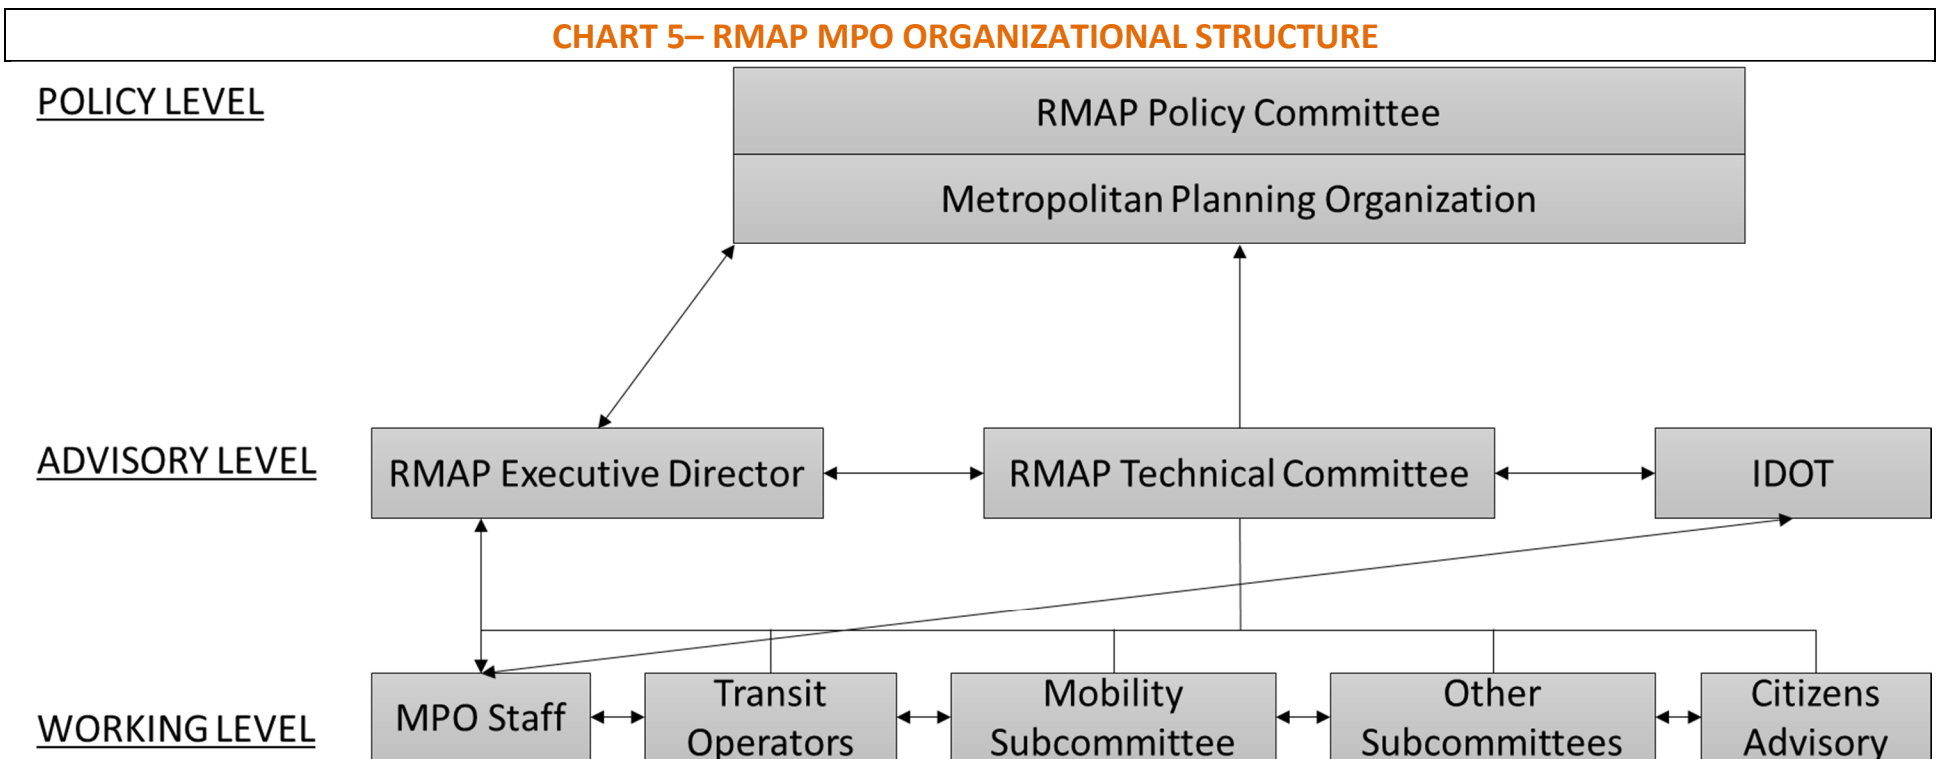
CHART 5– RMAP MPO ORGANIZATIONAL STRUCTURE

POLICY LEVEL

RMAP Policy Committee

Metropolitan Planning Organization

ADVISORY LEVEL

RMAP Executive Director

RMAP Technical Committee

IDOT

WORKING LEVEL

MPO Staff

Transit Operators

Mobility Subcommittee

Other Subcommittees

Citizens Advisory